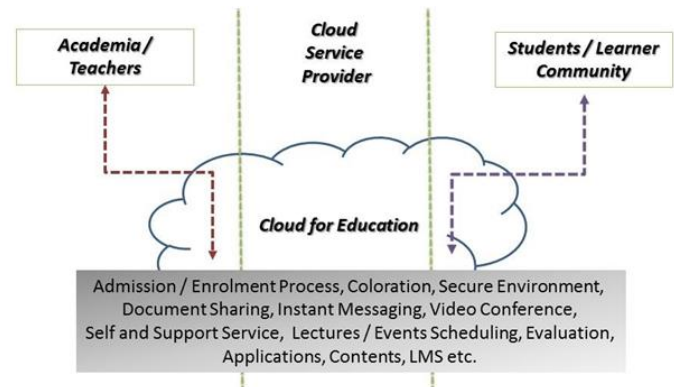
Academia / Teachers

Cloud Service Provider

Students / Learner Community

Cloud for Education

Admission / Enrolment Process, Coloration, Secure Environment, Document Sharing, Instant Messaging, Video Conference, Self and Support Service, Lectures / Events Scheduling, Evaluation, Applications, Contents, LMS etc.